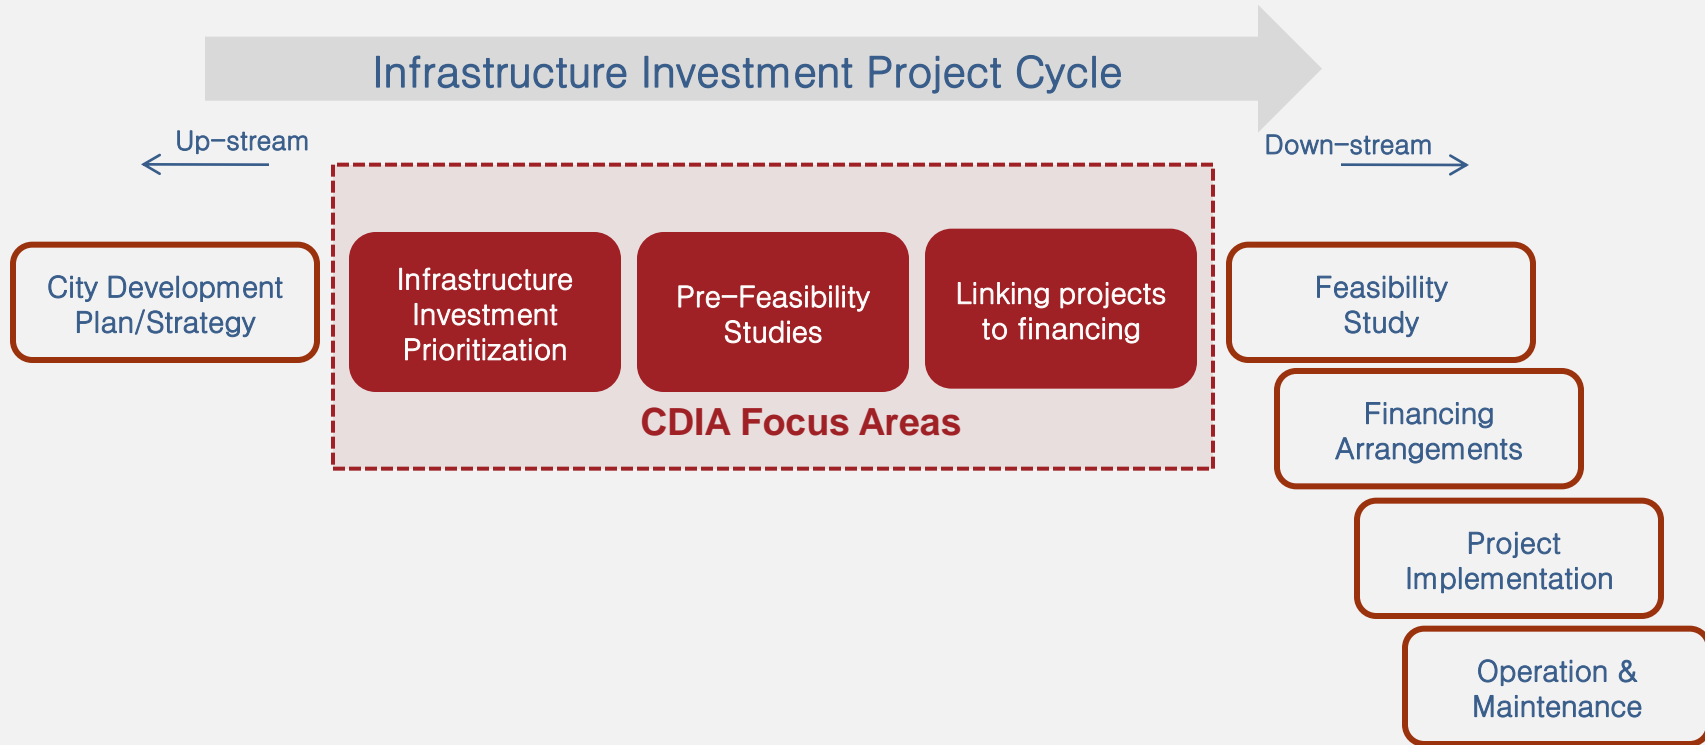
Infrastructure Investment Project Cycle

Up-stream

Down-stream

City Development Plan/Strategy

Infrastructure Investment Prioritization

Pre-Feasibility Studies

Linking projects to financing

CDIA Focus Areas

Feasibility Study

Financing Arrangements

Project Implementation

Operation & Maintenance